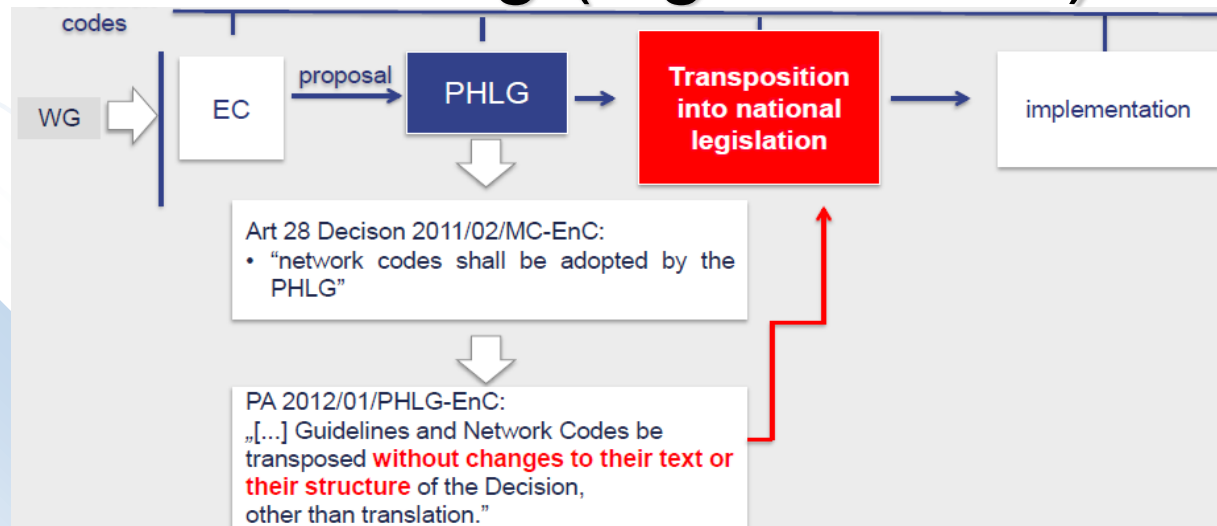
codes

WG

EC

proposal

PHLG

Transposition into national legislation

implementation

Art 28 Decison 2011/02/MC-EnC:
• "network codes shall be adopted by the PHLG"

PA 2012/01/PHLG-EnC:
„[...] Guidelines and Network Codes be transposed without changes to their text or their structure of the Decision, other than translation."